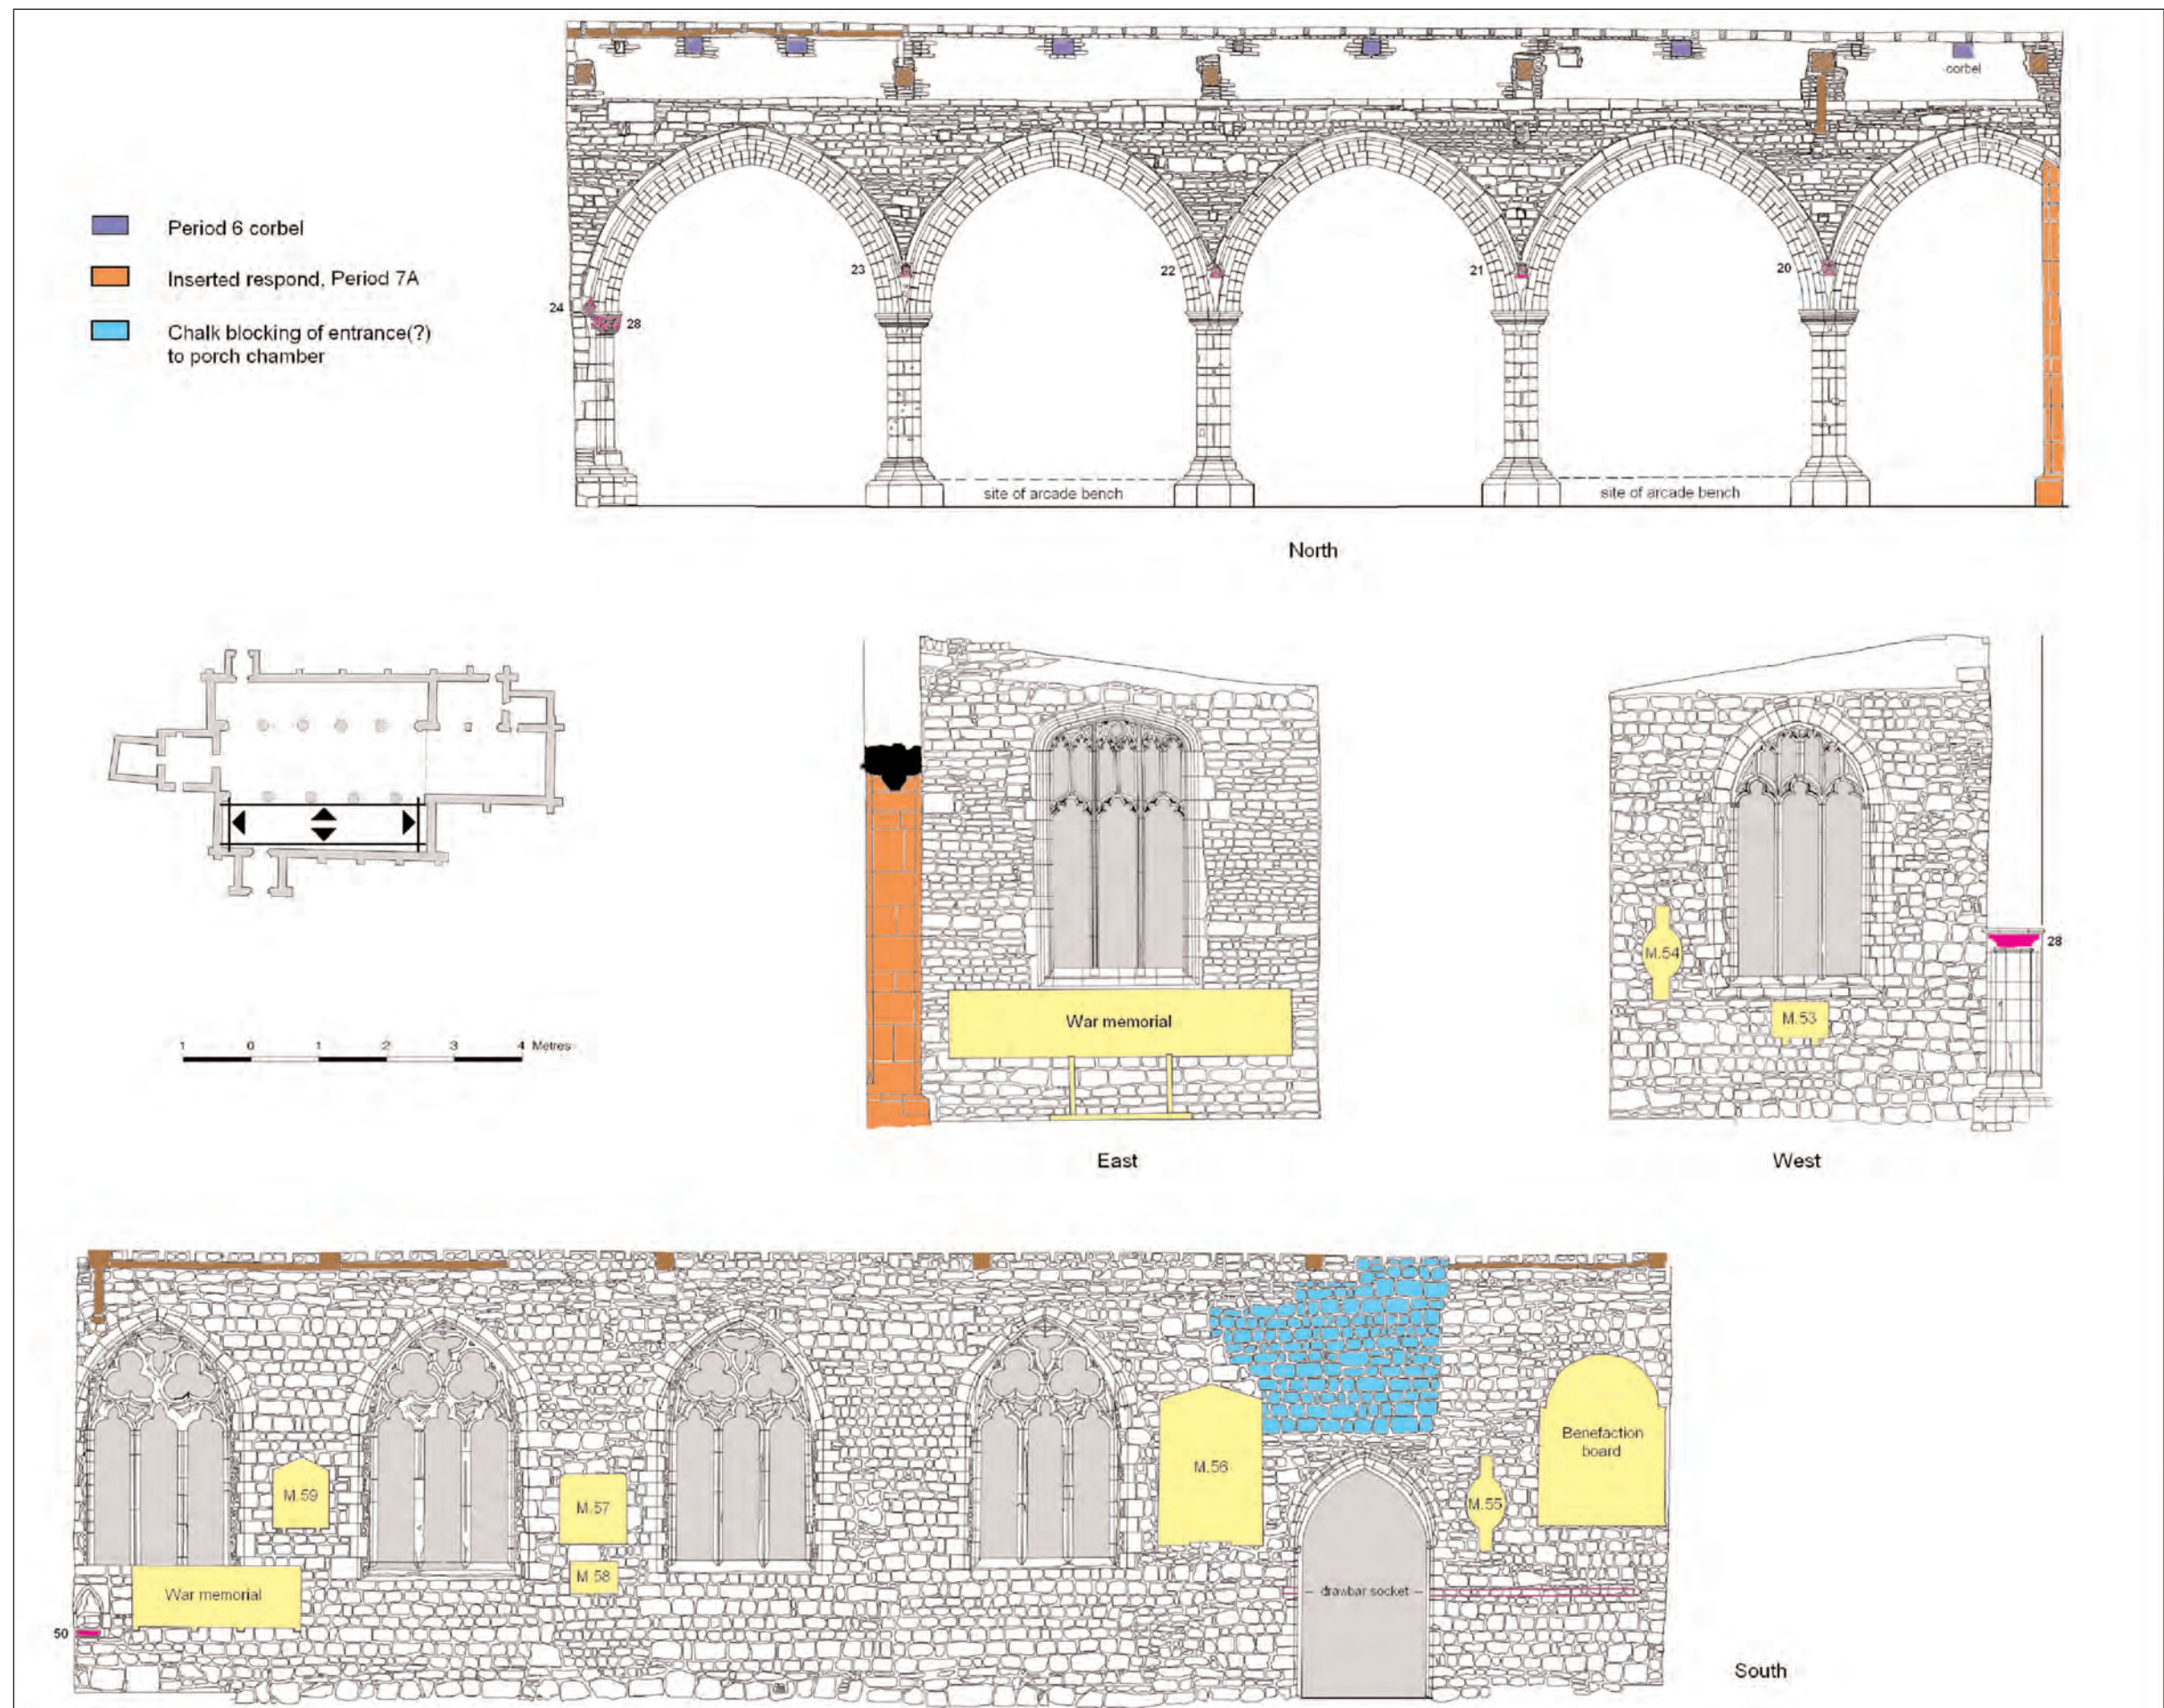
Period 6 corbel

Inserted respond, Period 7A

Chalk blocking of entrance(?) to porch chamber

corbel

24

28

23

22

21

20

site of arcade bench

site of arcade bench

North

1 0 1 2 3 4 Metres

War memorial

East

M.54

M.53

28

West

War memorial

50

M.59

M.57

M.58

M.56

drawbar socket

M.55

Benefaction board

South